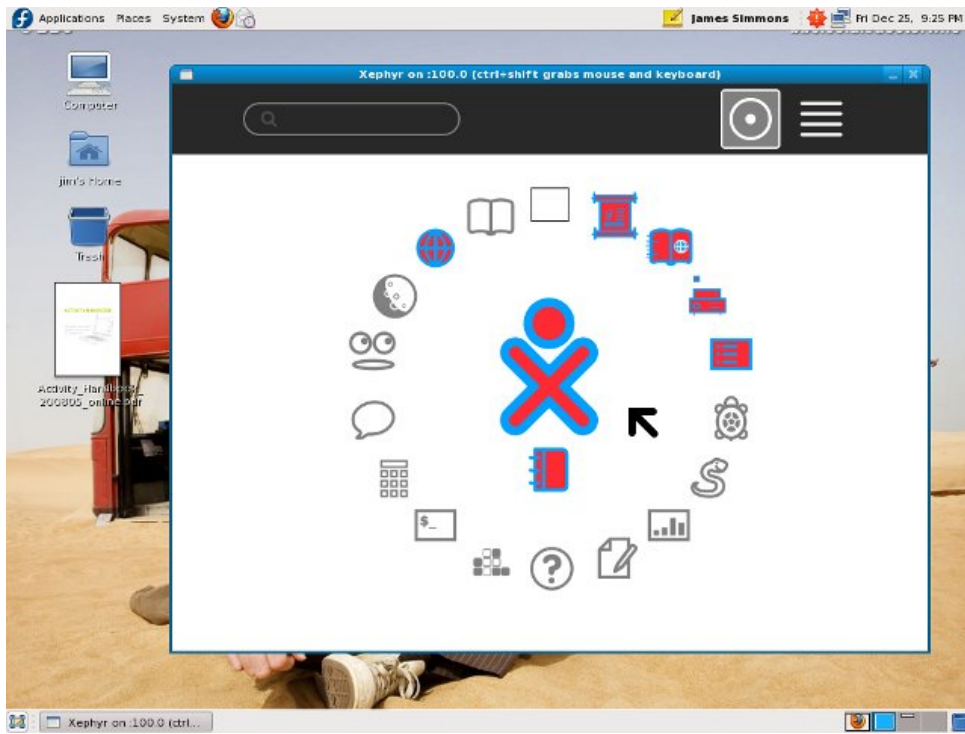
Applications Places System

James Simmons

Fri Dec 25, 9:25 PM

Computer

jim's Home

Trash

Activity_Handbook_200805_online.pdf

Xephyr on :100.0 (ctrl+shift grabs mouse and keyboard)

$_

Xephyr on :100.0 (ctrl...